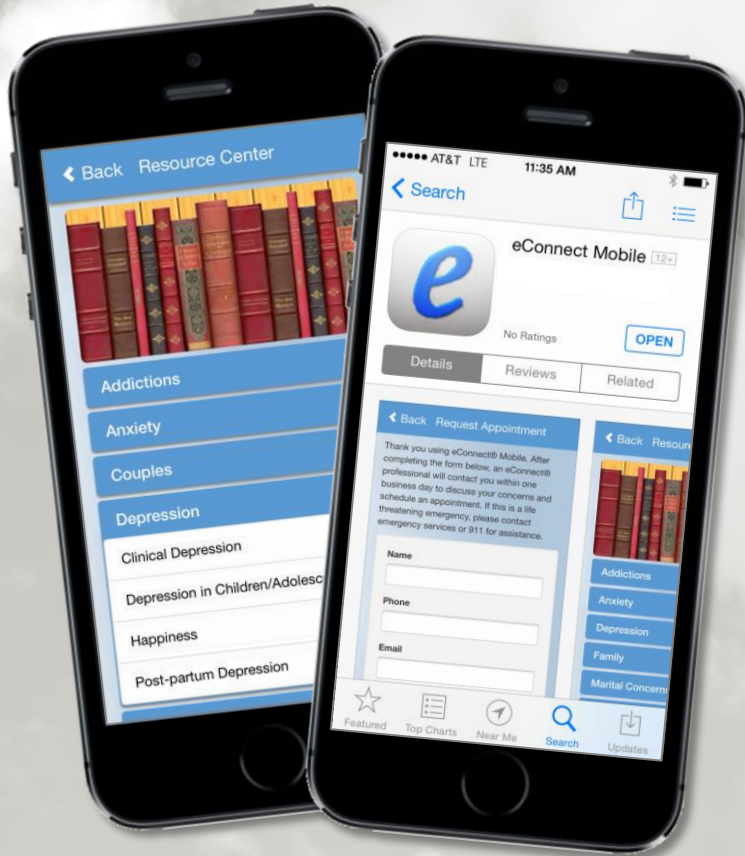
Back Resource Center

Addictions

Anxiety

Couples

Depression

Clinical Depression

Depression in Children/Adolesc

Happiness

Post-partum Depression

●●●●● AT&T LTE 11:35 AM

Search

eConnect Mobile 12+

No Ratings

OPEN

Details

Reviews

Related

Back Request Appointment

Thank you using eConnect® Mobile. After completing the form below, an eConnect® professional will contact you within one business day to discuss your concerns and schedule an appointment. If this is a life threatening emergency, please contact emergency services or 911 for assistance.

Name

Phone

Email

Back Resour

Addictions

Anxiety

Depression

Family

Marital Concern

Featured

Top Charts

Near Me

Search

Updates